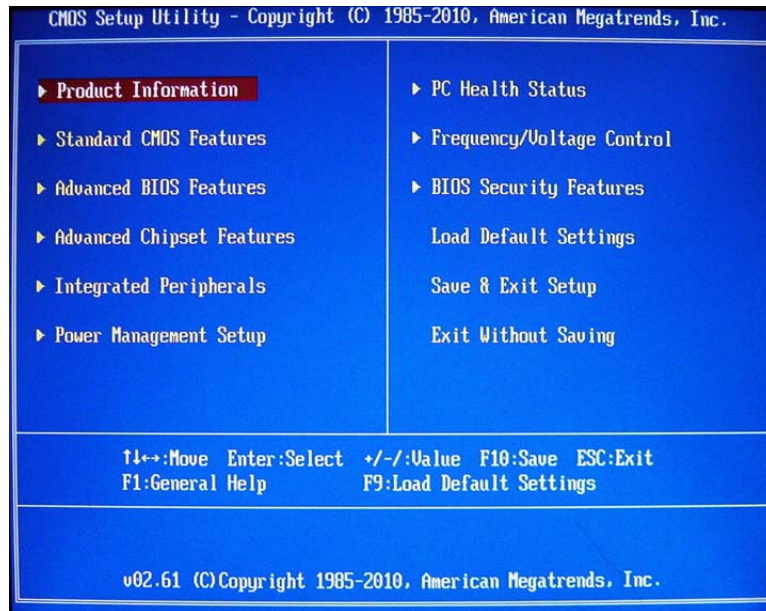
CMOS Setup Utility - Copyright (C) 1985-2010, American Megatrends, Inc.

▶ Product Information

▶ Standard CMOS Features

▶ Advanced BIOS Features

▶ Advanced Chipset Features

▶ Integrated Peripherals

▶ Power Management Setup

▶ PC Health Status

▶ Frequency/Voltage Control

▶ BIOS Security Features

Load Default Settings

Save & Exit Setup

Exit Without Saving

↑↓↔:Move Enter:Select +/-/:Value F10:Save ESC:Exit
F1:General Help F9:Load Default Settings

v02.61 (C)Copyright 1985-2010, American Megatrends, Inc.